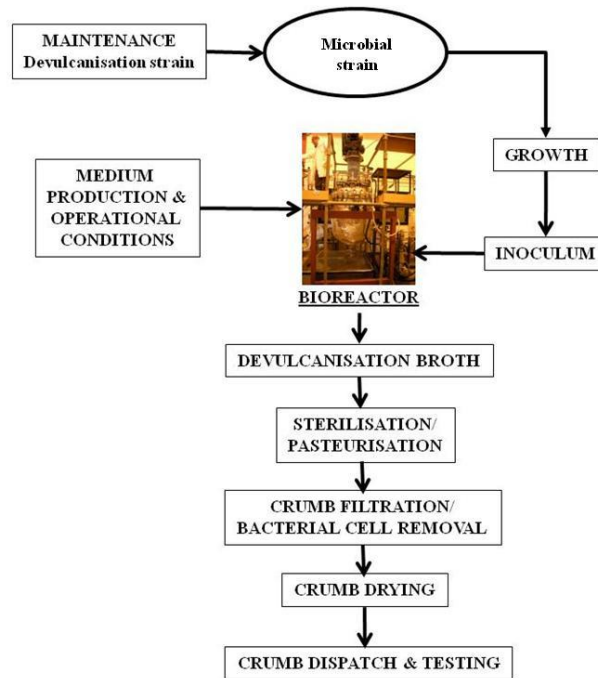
MAINTENANCE
Devulcanisation strain

Microbial strain

GROWTH

MEDIUM PRODUCTION & OPERATIONAL CONDITIONS

INOCULUM

BIOREACTOR

DEVULCANISATION BROTH

STERILISATION/ PASTEURISATION

CRUMB FILTRATION/ BACTERIAL CELL REMOVAL

CRUMB DRYING

CRUMB DISPATCH & TESTING